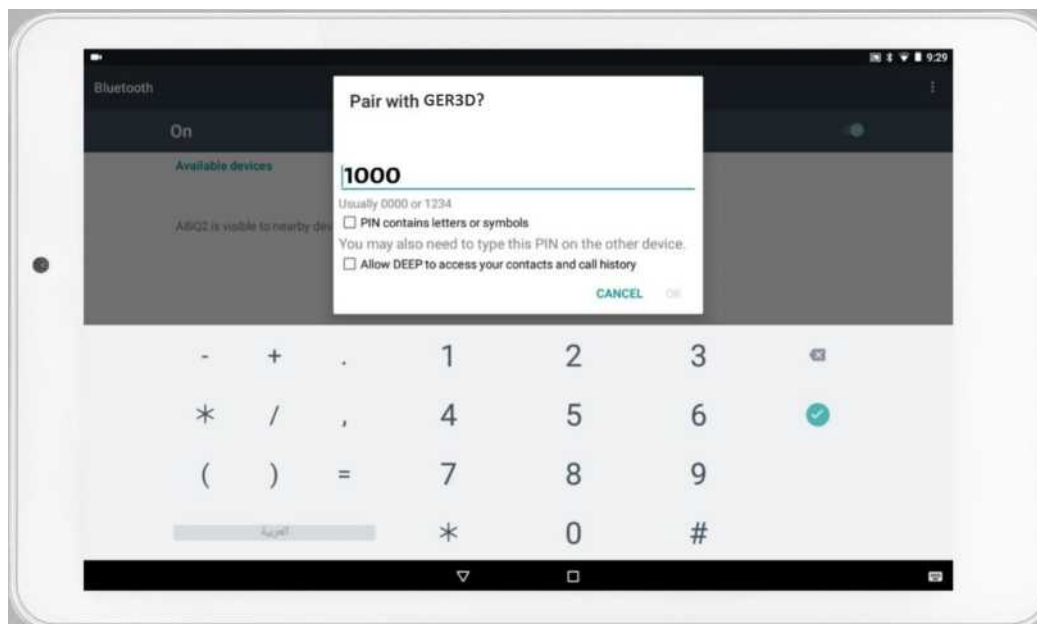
9:29

Bluetooth

On

Available devices

A8Q2 is visible to nearby dev

Pair with GER3D?

1000

Usually 0000 or 1234

PIN contains letters or symbols

You may also need to type this PIN on the other device.

Allow DEEP to access your contacts and call history

CANCEL OK

- + . 1 2 3
* / , 4 5 6
( ) = 7 8 9
العربية * 0 #